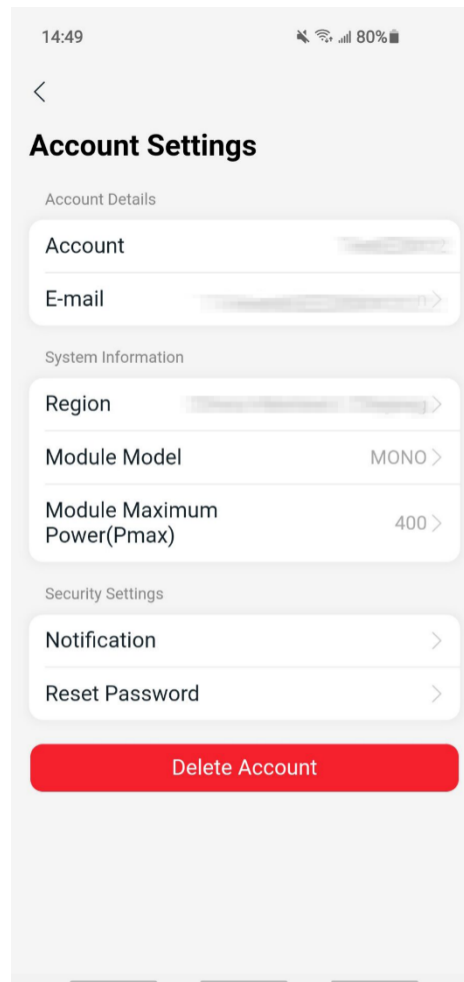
14:49 80%

<

Account Settings

Account Details

Account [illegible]

E-mail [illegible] >

System Information

Region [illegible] >

Module Model MONO >

Module Maximum Power(Pmax) 400 >

Security Settings

Notification >

Reset Password >

Delete Account